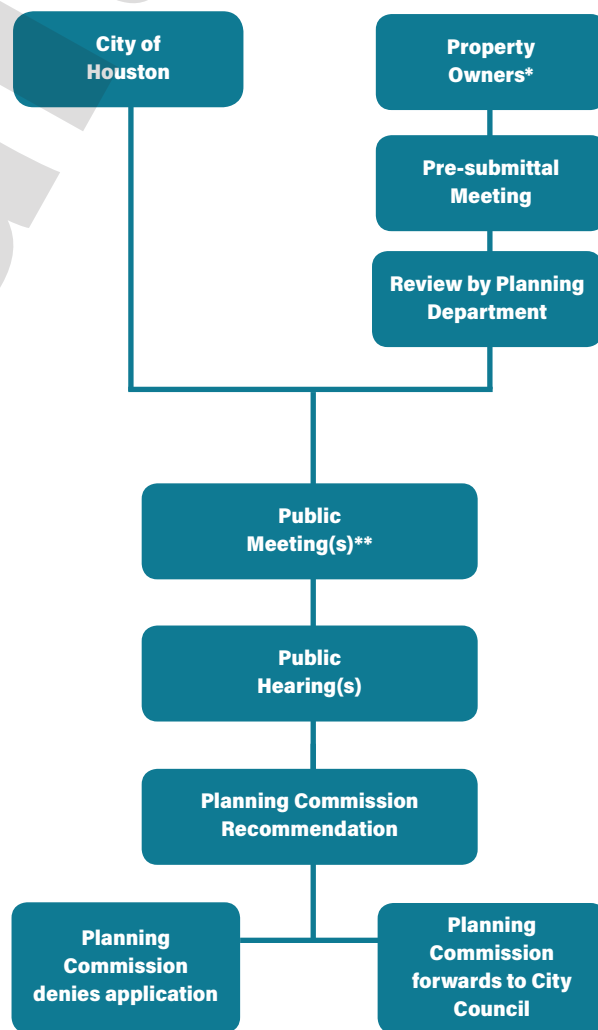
City of Houston

Property Owners*

Pre-submittal Meeting

Review by Planning Department

Public Meeting(s)**

Public Hearing(s)

Planning Commission Recommendation

Planning Commission denies application

Planning Commission forwards to City Council